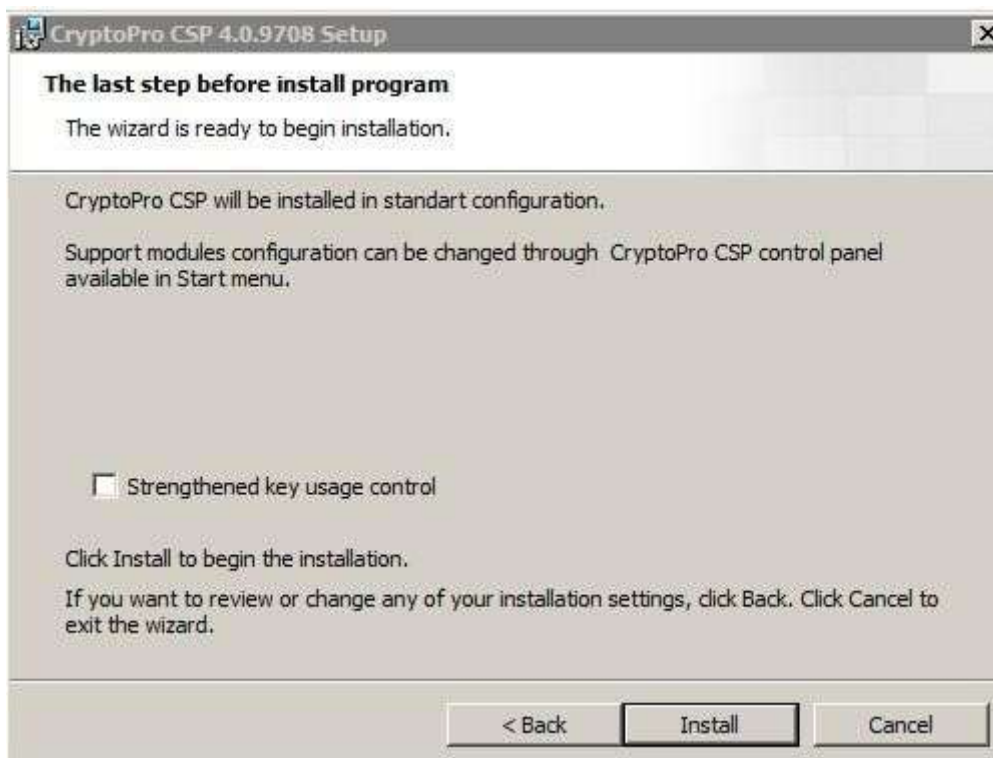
CryptoPro CSP 4.0.9708 Setup

The last step before install program

The wizard is ready to begin installation.

CryptoPro CSP will be installed in standart configuration.

Support modules configuration can be changed through CryptoPro CSP control panel available in Start menu.

Strengthened key usage control

Click Install to begin the installation.

If you want to review or change any of your installation settings, click Back. Click Cancel to exit the wizard.

< Back

Install

Cancel